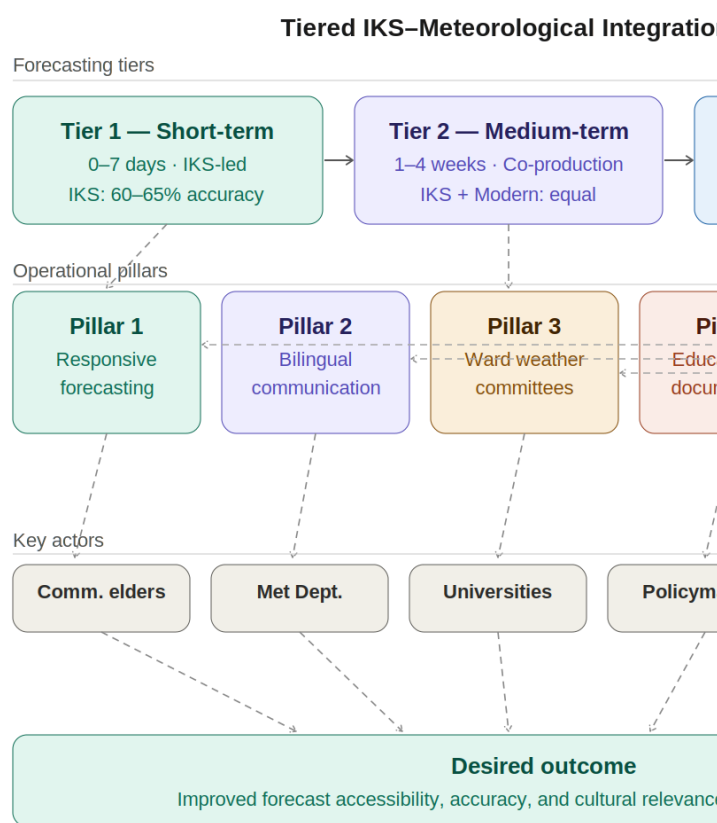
Tiered IKS–Meteorological Integratio

Forecasting tiers

Tier 1 — Short-term
0–7 days · IKS-led
IKS: 60–65% accuracy

Tier 2 — Medium-term
1–4 weeks · Co-production
IKS + Modern: equal

Operational pillars

Pillar 1
Responsive forecasting

Pillar 2
Bilingual communication

Pillar 3
Ward weather committees

Pi
Educ
docu

Key actors

Comm. elders

Met Dept.

Universities

Policym

Desired outcome
Improved forecast accessibility, accuracy, and cultural relevanc